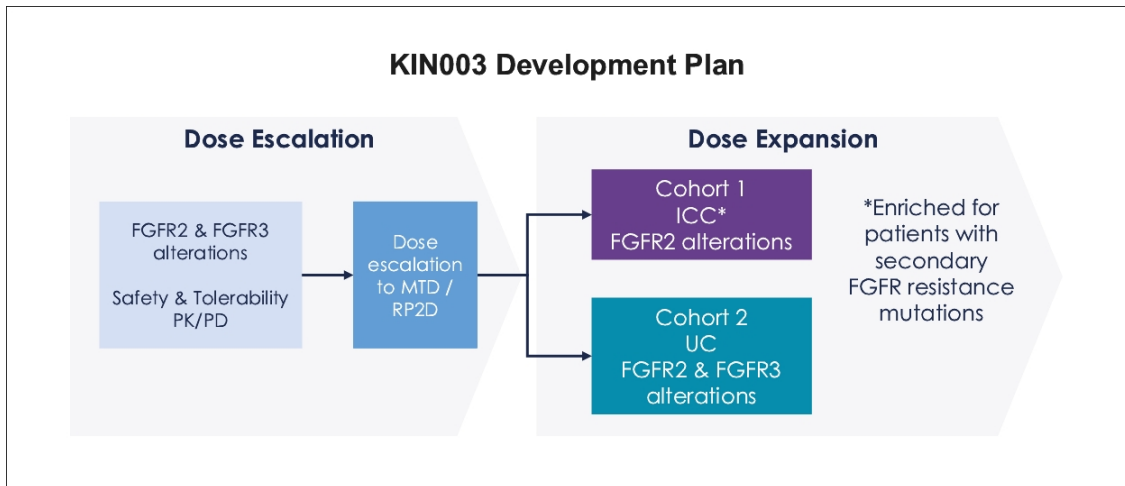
KIN003 Development Plan

Dose Escalation

FGFR2 & FGFR3 alterations

Safety & Tolerability PK/PD

Dose escalation to MTD / RP2D

Dose Expansion

Cohort 1
ICC*
FGFR2 alterations

Cohort 2
UC
FGFR2 & FGFR3 alterations

*Enriched for patients with secondary FGFR resistance mutations